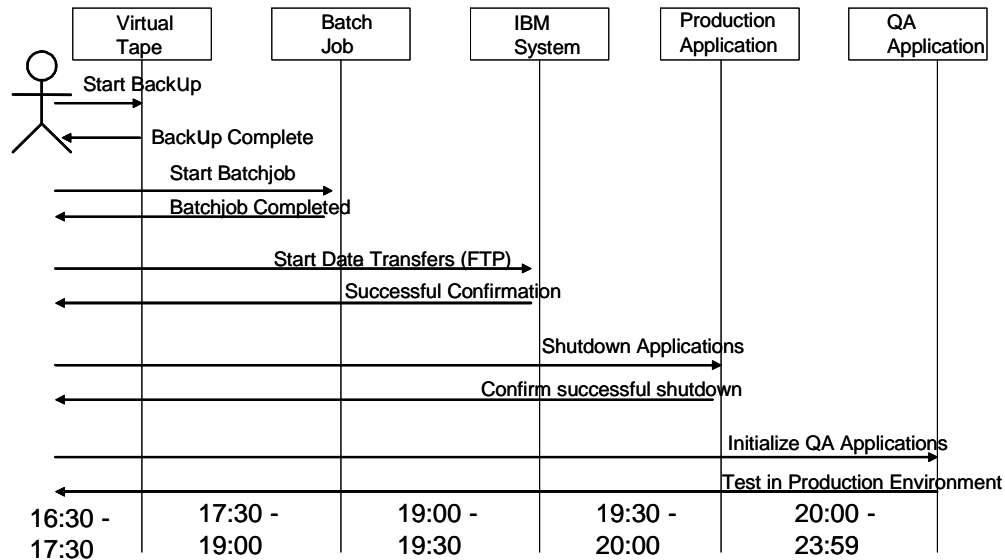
Virtual Tape

Batch Job

IBM System

Production Application

QA Application

Start BackUp

BackUp Complete

Start Batchjob

Batchjob Completed

Start Date Transfers (FTP)

Successful Confirmation

Shutdown Applications

Confirm successful shutdown

Initialize QA Applications

Test in Production Environment

16:30 - 17:30

17:30 - 19:00

19:00 - 19:30

19:30 - 20:00

20:00 - 23:59